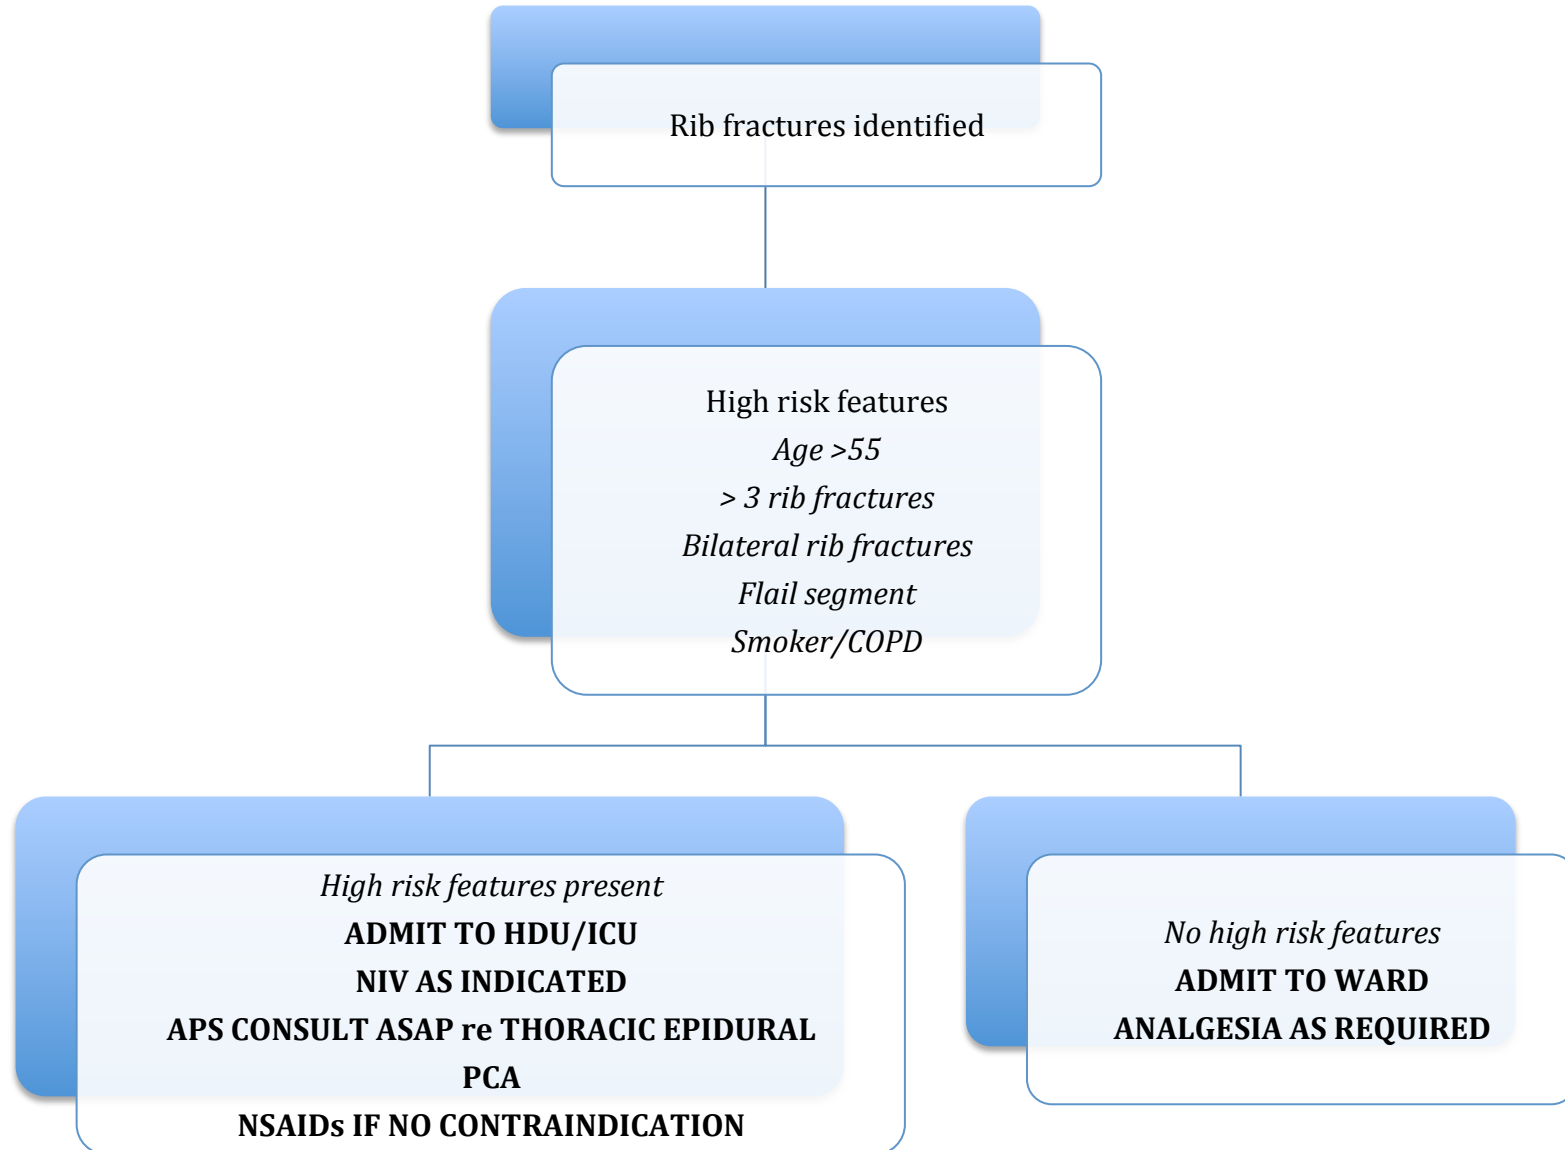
Rib fractures identified

High risk features
Age >55
> 3 rib fractures
Bilateral rib fractures
Flail segment
Smoker/COPD

High risk features present
ADMIT TO HDU/ICU
NIV AS INDICATED
APS CONSULT ASAP re THORACIC EPIDURAL
PCA
NSAIDs IF NO CONTRAINDICATION

No high risk features
ADMIT TO WARD
ANALGESIA AS REQUIRED